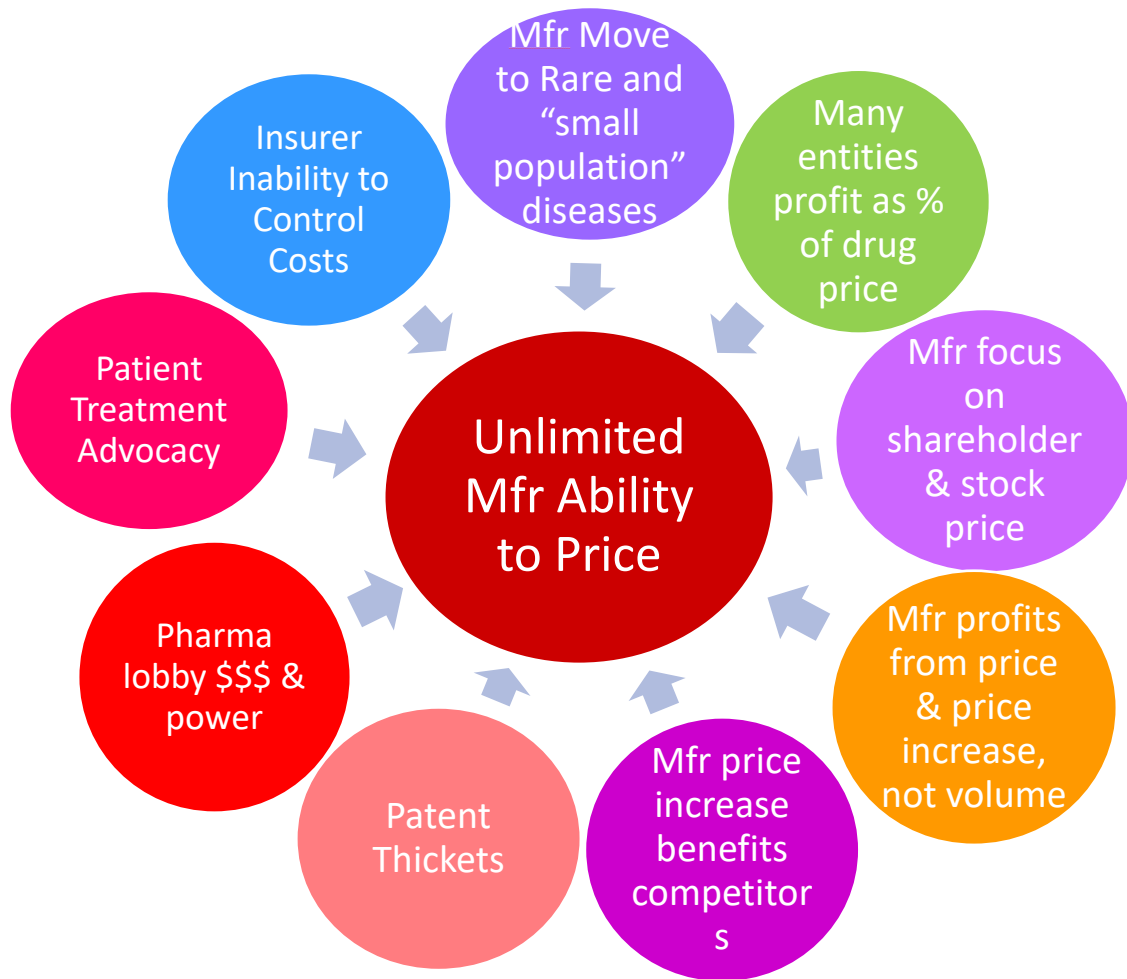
Mfr Move to Rare and “small population” diseases

Many entities profit as % of drug price

Mfr focus on shareholder & stock price

Mfr profits from price & price increase, not volume

Mfr price increase benefits competitor s

Patent Thickets

Pharma lobby $$$ & power

Patient Treatment Advocacy

Insurer Inability to Control Costs

Unlimited Mfr Ability to Price